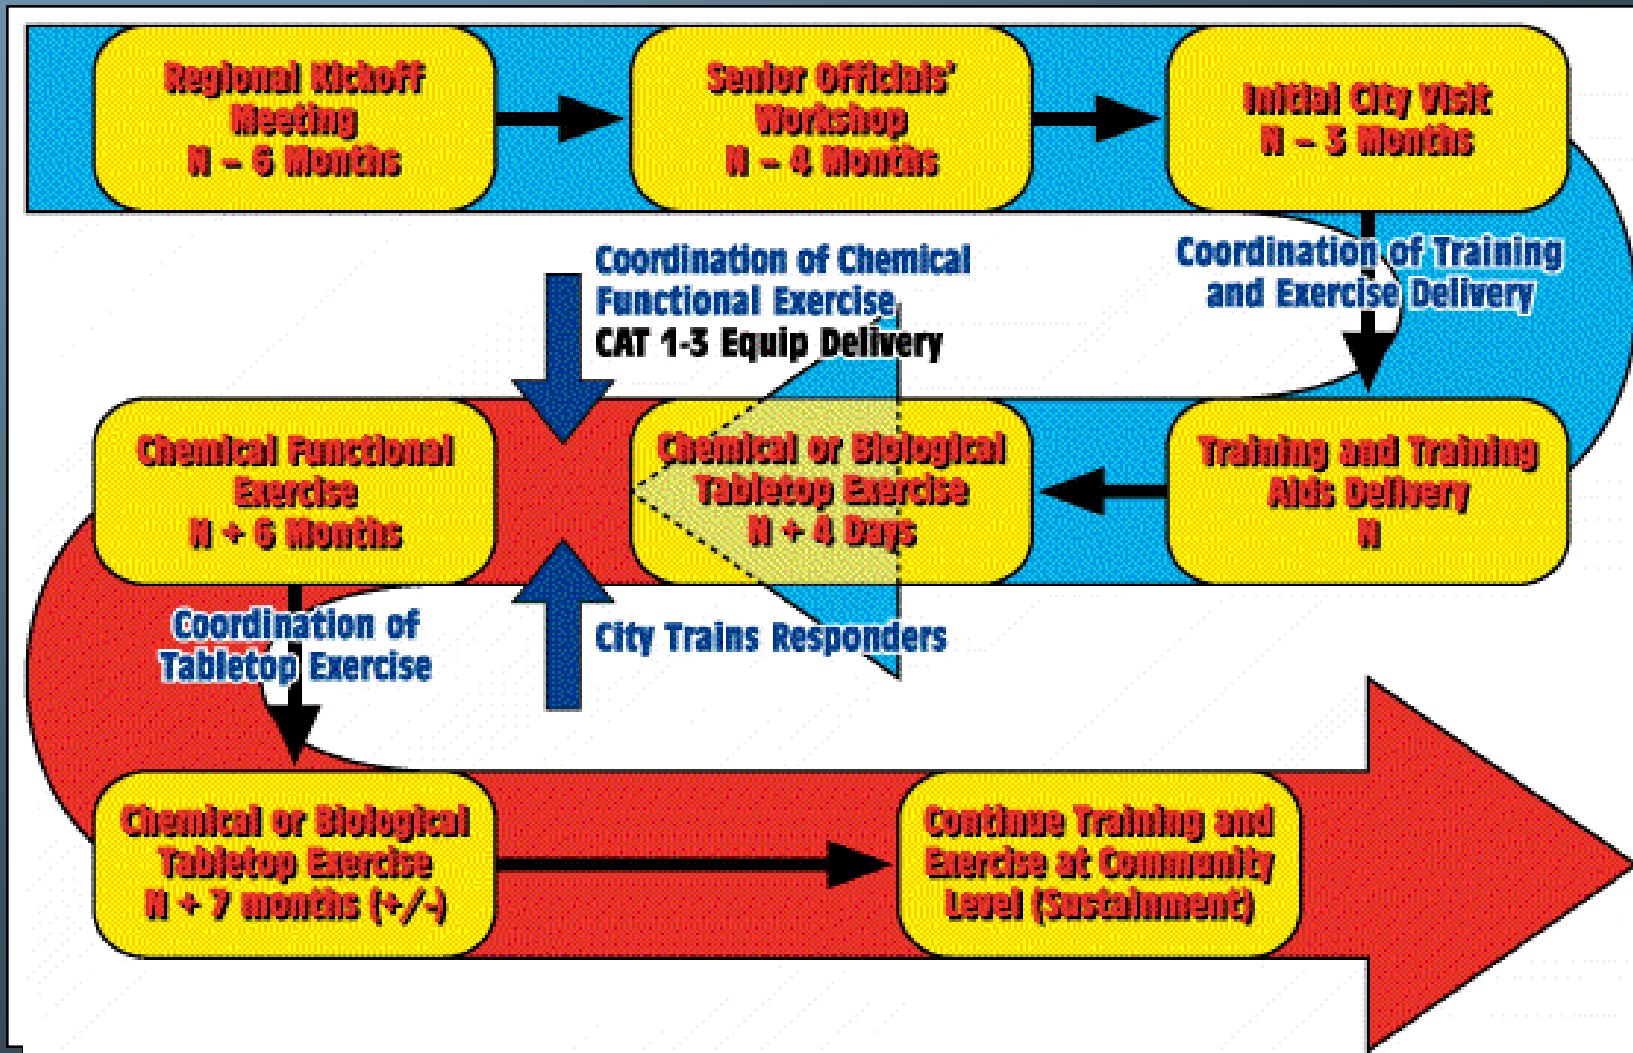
Regional Kickoff Meeting
N – 6 Months

Senior Officials' Workshop
N – 4 Months

Initial City Visit
N – 3 Months

Coordination of Training and Exercise Delivery

Coordination of Chemical Functional Exercise
CAT 1-3 Equip Delivery

Chemical Functional Exercise
N + 6 Months

Chemical or Biological Tabletop Exercise
N + 4 Days

Training and Training Aids Delivery
N

Coordination of Tabletop Exercise

City Trains Responders

Chemical or Biological Tabletop Exercise
N + 7 months (+/-)

Continue Training and Exercise at Community Level (Sustainment)